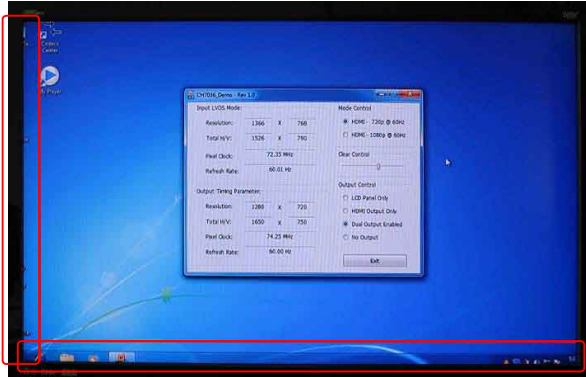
CH7036_Demo - Rev 1.0

Input LVDS Mode:

Resolution: 1366 X 768

Total H/V: 1526 X 790

Pixel Clock: 72.35 MHz

Refresh Rate: 60.01 Hz

Output Timing Parameter:

Resolution: 1280 X 720

Total H/V: 1650 X 750

Pixel Clock: 74.25 MHz

Refresh Rate: 60.00 Hz

Mode Control

HDMI - 720p @ 60Hz

HDMI - 1080p @ 60Hz

Clear Control

Output Control

LCD Panel Only

HDMI Output Only

Dual Output Enabled

No Output

Exit

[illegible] Center

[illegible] Player